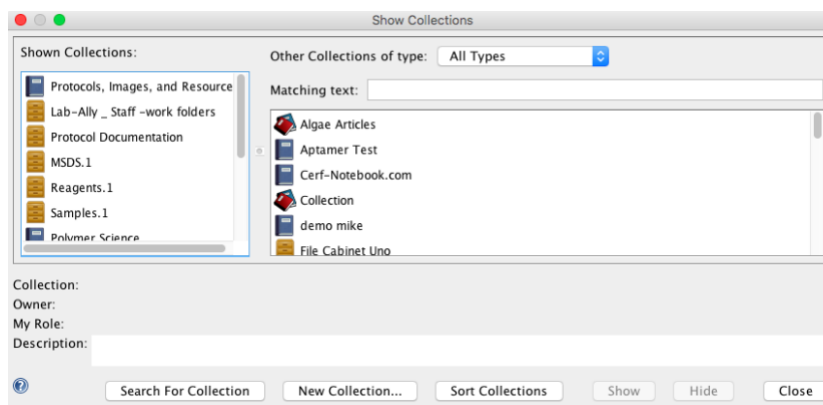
Show Collections

Shown Collections:

Protocols, Images, and Resource
Lab-Ally _ Staff -work folders
Protocol Documentation
MSDS.1
Reagents.1
Samples.1
Polymer Science

Other Collections of type: All Types

Matching text:

Algae Articles
Aptamer Test
Cerf-Notebook.com
Collection
demo mike
File Cabinet Uno

Collection:
Owner:
My Role:
Description:

Search For Collection
New Collection...
Sort Collections
Show
Hide
Close